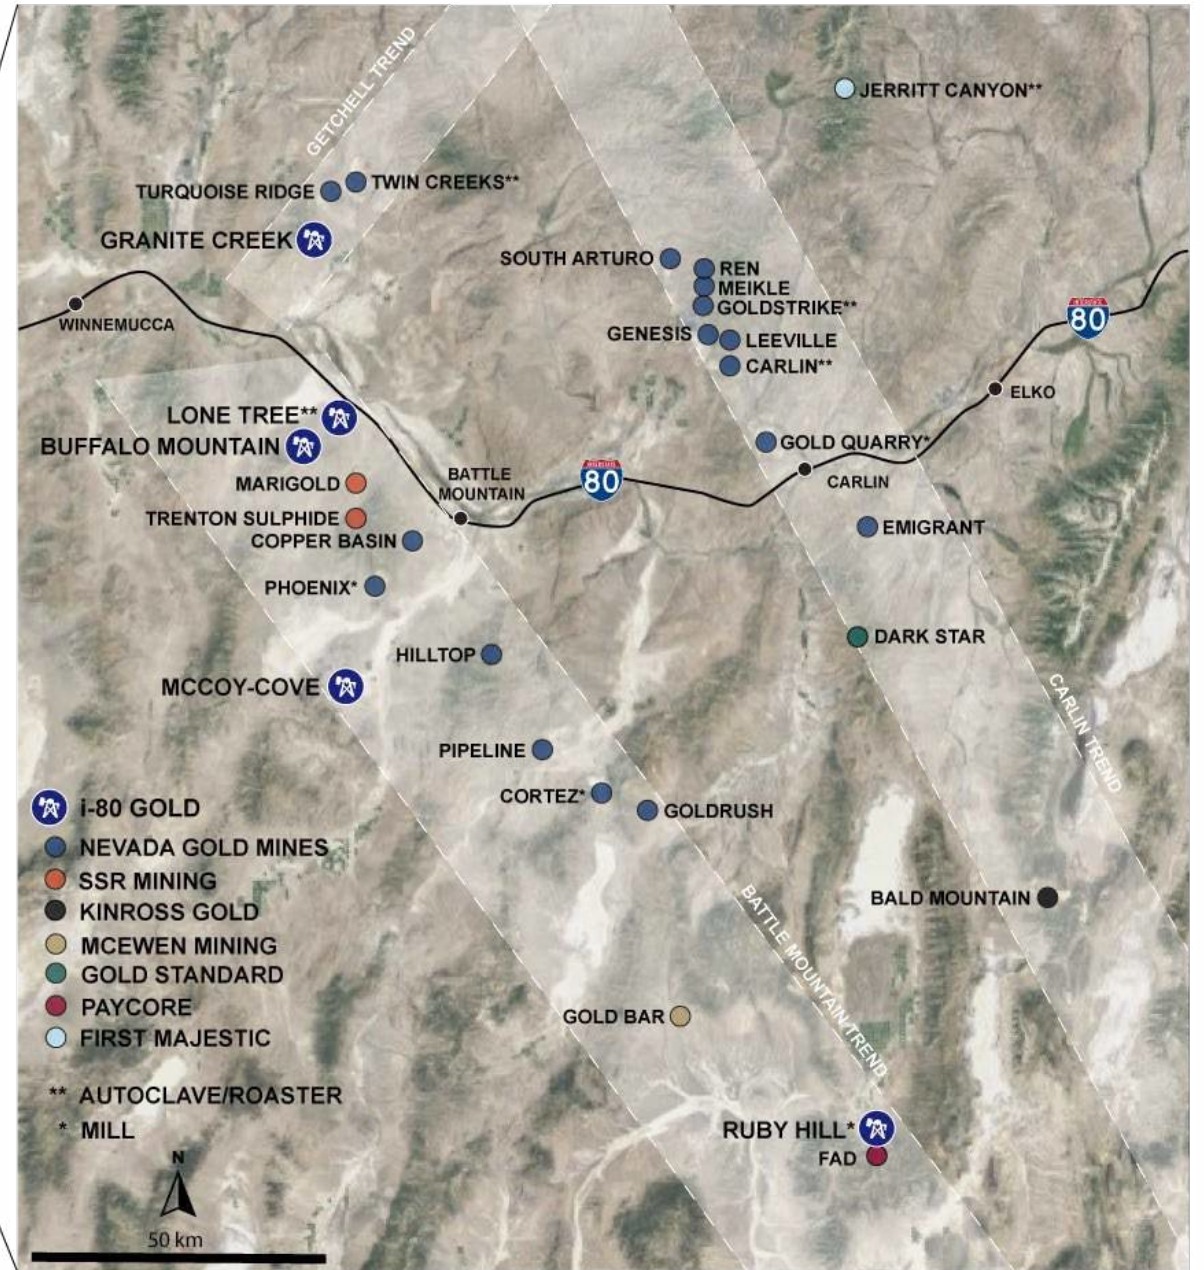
GETCHELL TREND

JERRITT CANYON**

TURQUOISE RIDGE

TWIN CREEKS**

GRANITE CREEK

SOUTH ARTURO

REN

MEIKLE

GOLDSTRIKE**

GENESIS

LEEVILLE

CARLIN**

WINNEMUCCA

80

ELKO

LONE TREE**

BUFFALO MOUNTAIN

GOLD QUARRY*

MARIGOLD

BATTLE MOUNTAIN

80

CARLIN

TRENTON SULPHIDE

EMIGRANT

COPPER BASIN

PHOENIX*

DARK STAR

HILLTOP

MCCOY-COVE

CARLIN TREND

PIPELINE

i-80 GOLD

CORTEZ*

GOLDRUSH

NEVADA GOLD MINES

SSR MINING

KINROSS GOLD

BALD MOUNTAIN

MCEWEN MINING

GOLD STANDARD

PAYCORE

FIRST MAJESTIC

GOLD BAR

BATTLE MOUNTAIN TREND

** AUTOCLAVE/ROASTER

* MILL

RUBY HILL*

FAD

N

50 km